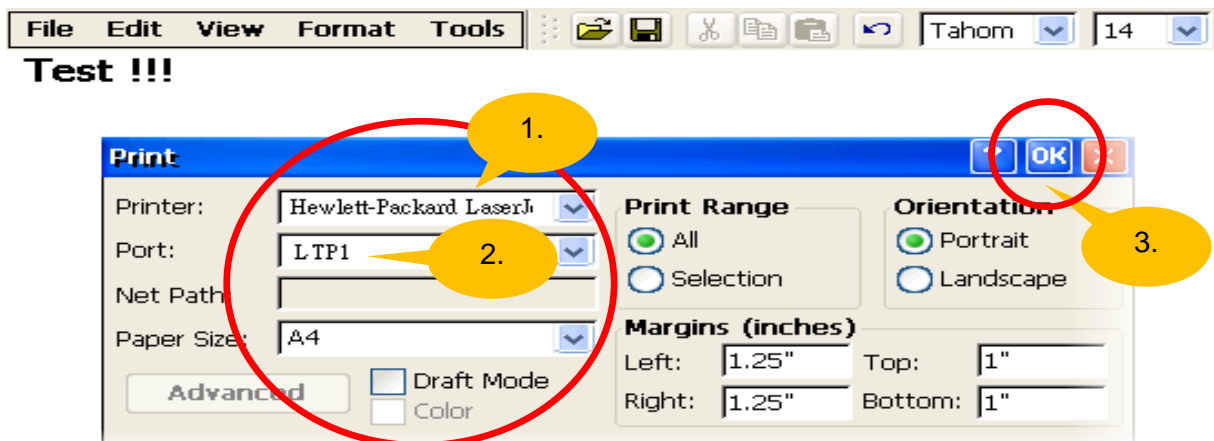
File Edit View Format Tools

Tahom 14

Test !!!

1.

Print

OK

Printer: Hewlett-Packard LaserJe

Port: LTP1

2.

Net Path

Paper Size: A4

Advanced

Draft Mode

Color

Print Range

All

Selection

Orientation

Portrait

Landscape

3.

Margins (inches)

Left: 1.25"

Top: 1"

Right: 1.25"

Bottom: 1"